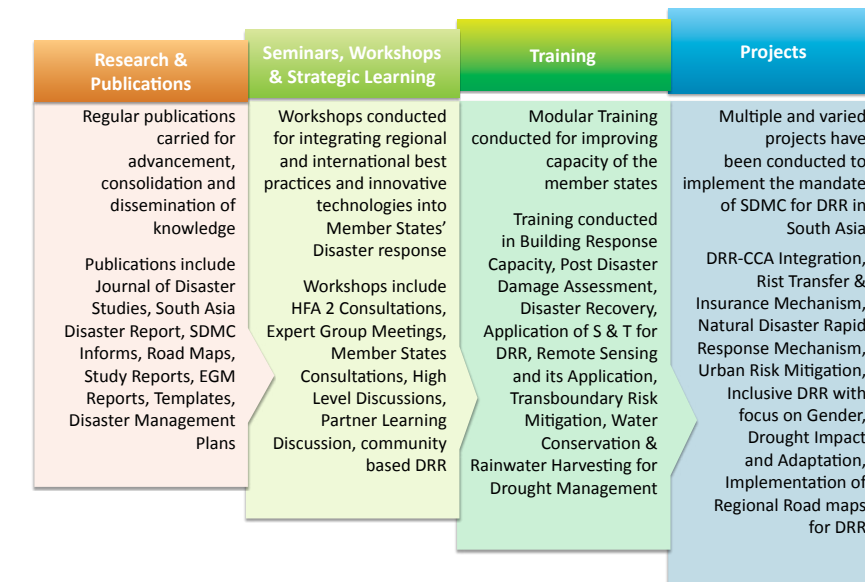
Research & Publications

Regular publications carried for advancement, consolidation and dissemination of knowledge

Publications include Journal of Disaster Studies, South Asia Disaster Report, SDMC Informs, Road Maps, Study Reports, EGM Reports, Templates, Disaster Management Plans

Seminars, Workshops & Strategic Learning

Workshops conducted for integrating regional and international best practices and innovative technologies into Member States' Disaster response

Workshops include HFA 2 Consultations, Expert Group Meetings, Member States Consultations, High Level Discussions, Partner Learning Discussion, community based DRR

Training

Modular Training conducted for improving capacity of the member states

Training conducted in Building Response Capacity, Post Disaster Damage Assessment, Disaster Recovery, Application of S & T for DRR, Remote Sensing and its Application, Transboundary Risk Mitigation, Water Conservation & Rainwater Harvesting for Drought Management

Projects

Multiple and varied projects have been conducted to implement the mandate of SDMC for DRR in South Asia

DRR-CCA Integration, Rist Transfer & Insurance Mechanism, Natural Disaster Rapid Response Mechanism, Urban Risk Mitigation, Inclusive DRR with focus on Gender, Drought Impact and Adaptation, Implementation of Regional Road maps for DRR